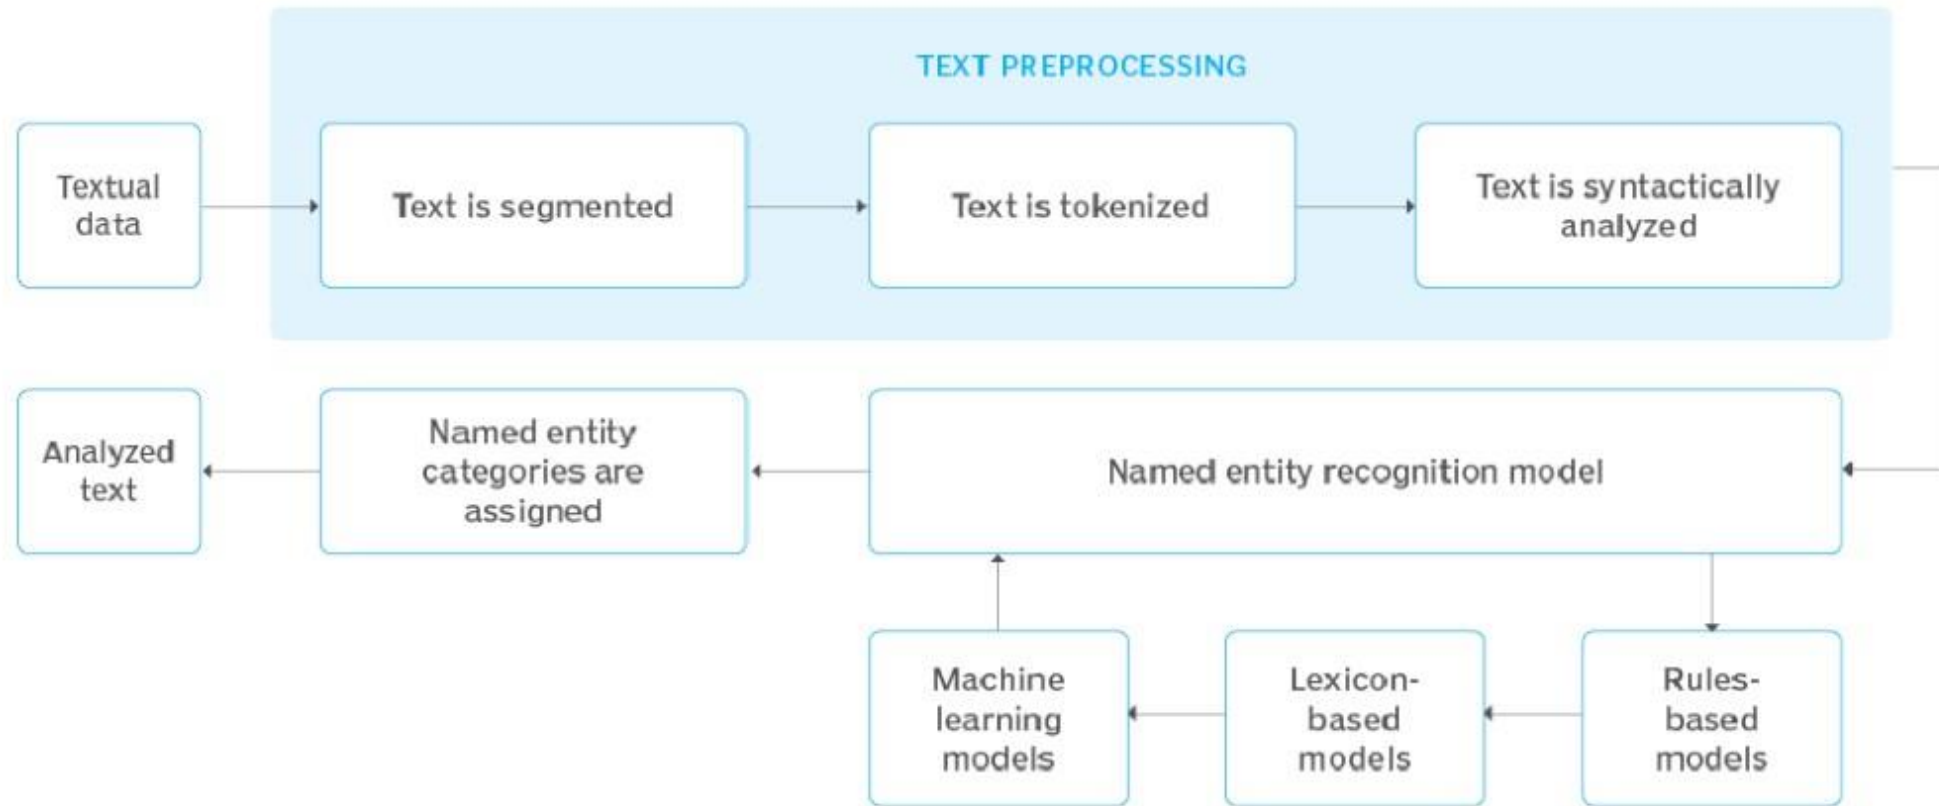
TEXT PREPROCESSING

Textual data

Text is segmented

Text is tokenized

Text is syntactically analyzed

Analyzed text

Named entity categories are assigned

Named entity recognition model

Machine learning models

Lexicon-based models

Rules-based models